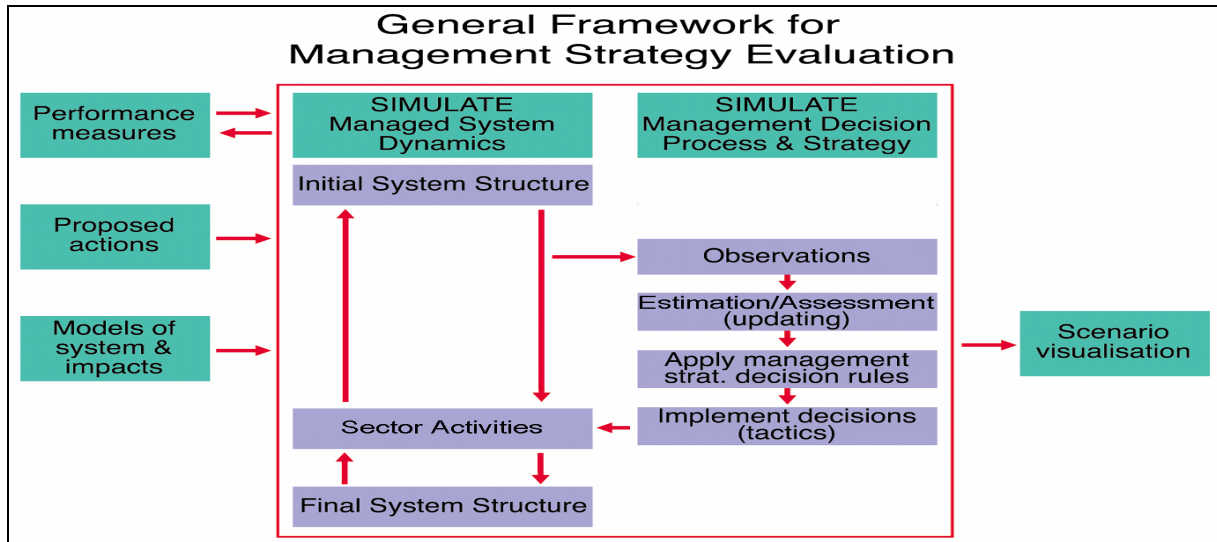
General Framework for Management Strategy Evaluation

Performance measures

Proposed actions

Models of system & impacts

SIMULATE Managed System Dynamics

Initial System Structure

Sector Activities

Final System Structure

SIMULATE Management Decision Process & Strategy

Observations

Estimation/Assessment (updating)

Apply management strat. decision rules

Implement decisions (tactics)

Scenario visualisation